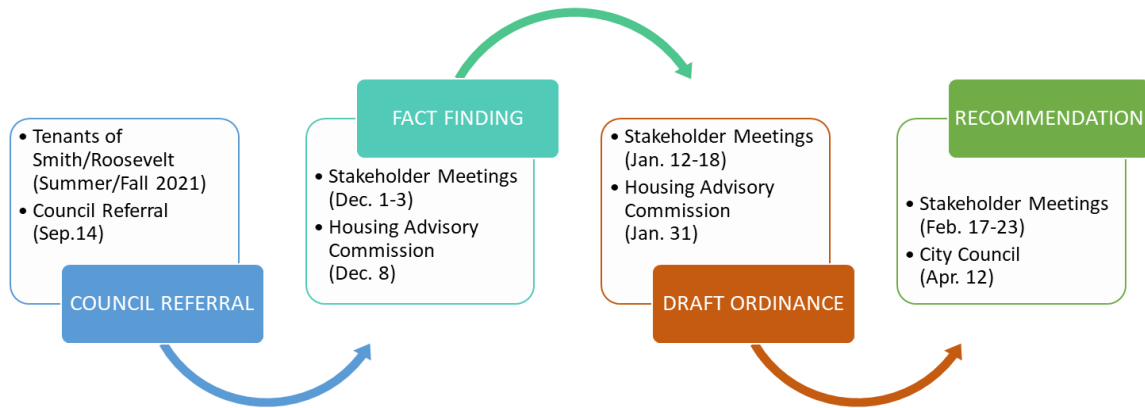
• Tenants of Smith/Roosevelt (Summer/Fall 2021)
• Council Referral (Sep.14)

COUNCIL REFERRAL

FACT FINDING

• Stakeholder Meetings (Dec. 1-3)
• Housing Advisory Commission (Dec. 8)

• Stakeholder Meetings (Jan. 12-18)
• Housing Advisory Commission (Jan. 31)

DRAFT ORDINANCE

RECOMMENDATION

• Stakeholder Meetings (Feb. 17-23)
• City Council (Apr. 12)